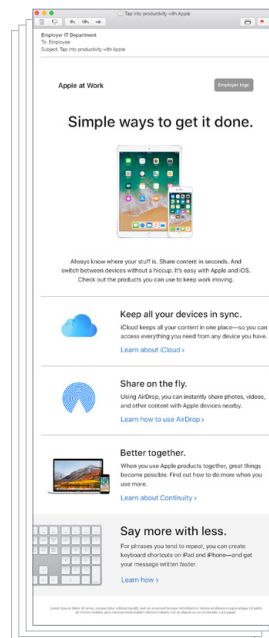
Tap into productivity with Apple

Employer IT Department
To: Employee
Subject: Tap into productivity with Apple

Apple at Work

Employer logo

Simple ways to get it done.

Always know where your stuff is. Share content in seconds. And switch between devices without a hiccup. It's easy with Apple and iOS. Check out the products you can use to keep work moving.

Keep all your devices in sync.

iCloud keeps all your content in one place—so you can access everything you need from any device you have.

Learn about iCloud ›

Share on the fly.

Using AirDrop, you can instantly share photos, videos, and other content with Apple devices nearby.

Learn how to use AirDrop ›

Better together.

When you use Apple products together, great things become possible. Find out how to do more when you use more.

Learn about Continuity ›

Say more with less.

For phrases you tend to repeat, you can create keyboard shortcuts on iPad and iPhone—and get your message written faster.

Learn how ›

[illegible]